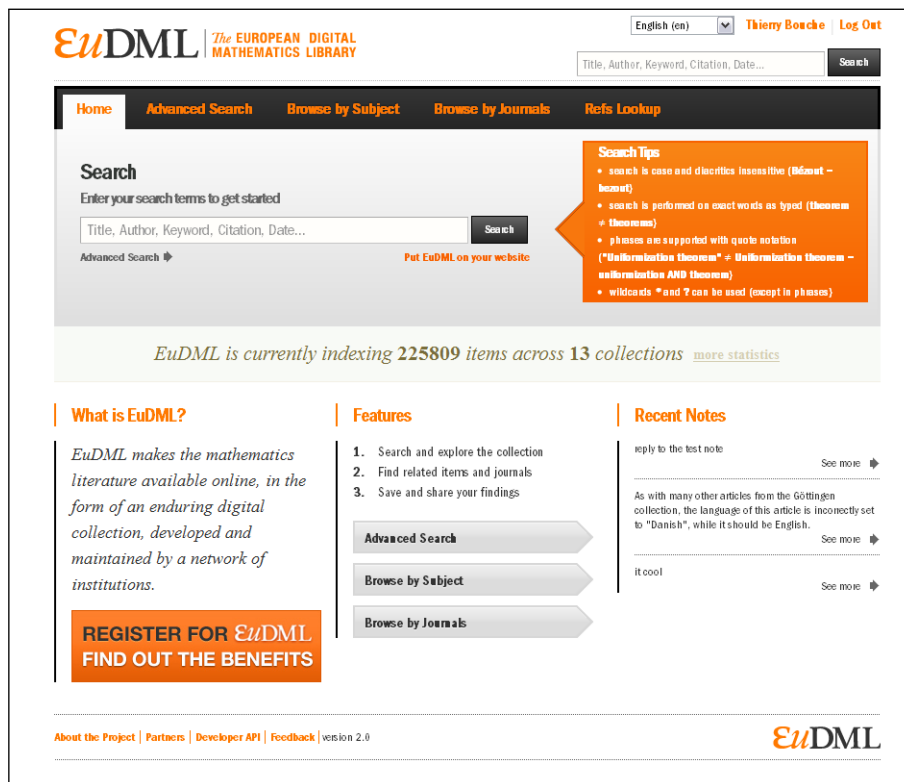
EuDML | The EUROPEAN DIGITAL MATHEMATICS LIBRARY

English (en) | Thierry Bouche | Log Out

Title, Author, Keyword, Citation, Date... | Search

Home | Advanced Search | Browse by Subject | Browse by Journals | Refs Lookup

Search

Enter your search terms to get started

Title, Author, Keyword, Citation, Date... | Search

Advanced Search

Put EuDML on your website

Search Tips

• search is case and diacritics insensitive (Bézout = bezout)
• search is performed on exact words as typed (theorem ≠ theorems)
• phrases are supported with quote notation ("Uniformization theorem" ≠ Uniformization theorem = uniformization AND theorem)
• wildcards * and ? can be used (except in phrases)

EuDML is currently indexing 225809 items across 13 collections more statistics

What is EuDML?

EuDML makes the mathematics literature available online, in the form of an enduring digital collection, developed and maintained by a network of institutions.

REGISTER FOR EuDML
FIND OUT THE BENEFITS

Features

1. Search and explore the collection
2. Find related items and journals
3. Save and share your findings

Advanced Search

Browse by Subject

Browse by Journals

Recent Notes

reply to the test note

See more

As with many other articles from the Göttingen collection, the language of this article is incorrectly set to "Danish", while it should be English.

See more

it cool

See more

About the Project | Partners | Developer API | Feedback | version 2.0

EuDML